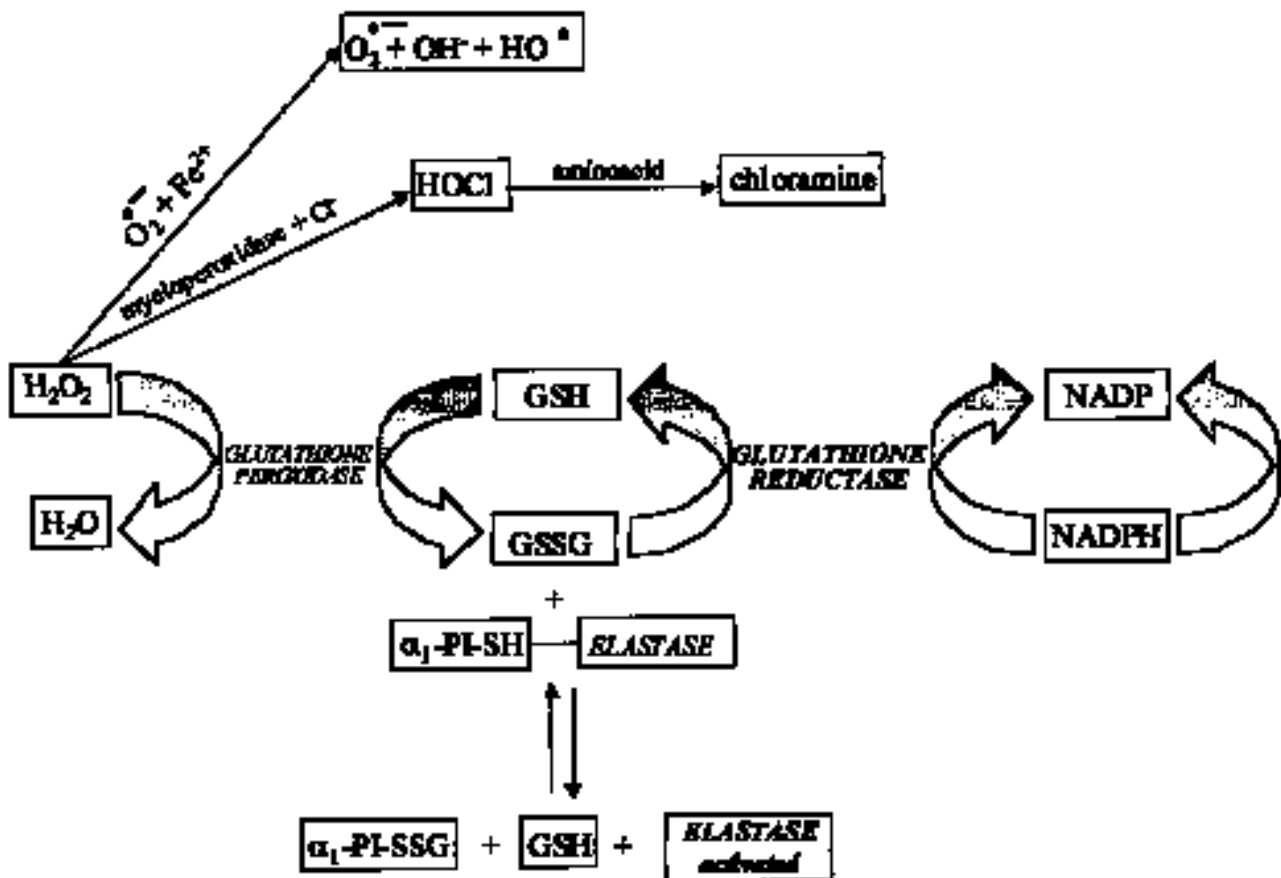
$O_2^{\bullet -} + OH^- + HO^{\bullet}$

$O_2^{\bullet -} + Fe^{2+}$

HOCl

aminoacid

chloramine

myeloperoxidase + $Cl^-$

$H_2O_2$

GLUTATHIONE PEROXIDASE

GSH

GLUTATHIONE REDUCTASE

NADP

$H_2O$

GSSG

NADPH

+

$\alpha_1$-PI-SH

ELASTASE

$\alpha_1$-PI-SSG + GSH + ELASTASE activated